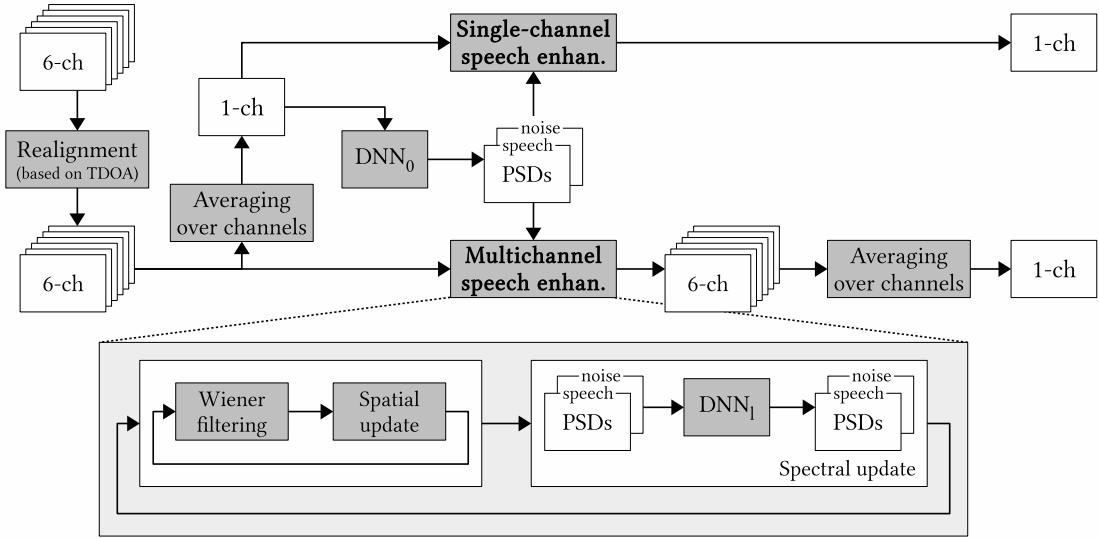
6-ch

Realignment
(based on TDOA)

6-ch

1-ch

Averaging over channels

Single-channel speech enhan.

1-ch

$DNN_0$

noise
speech
PSDs

Multichannel speech enhan.

6-ch

Averaging over channels

1-ch

Wiener filtering

Spatial update

noise
speech
PSDs

$DNN_l$

noise
speech
PSDs

Spectral update